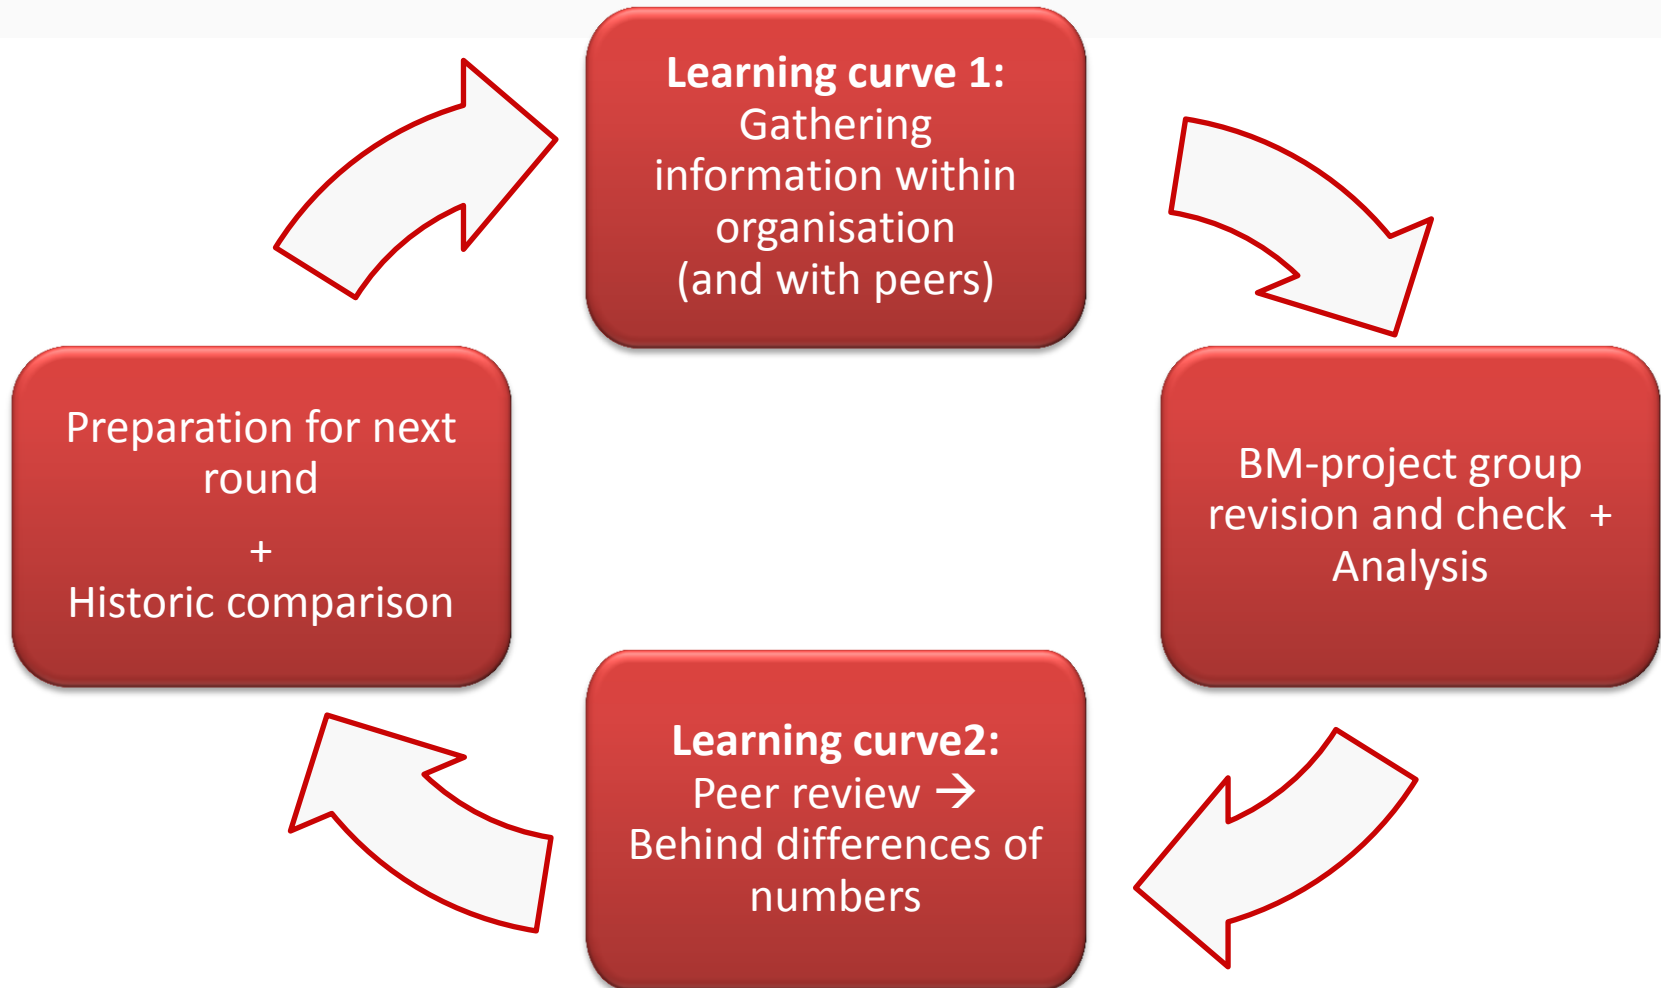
**Learning curve 1:**
Gathering information within organisation
(and with peers)

BM-project group revision and check + Analysis

**Learning curve2:**
Peer review → Behind differences of numbers

Preparation for next round
+
Historic comparison